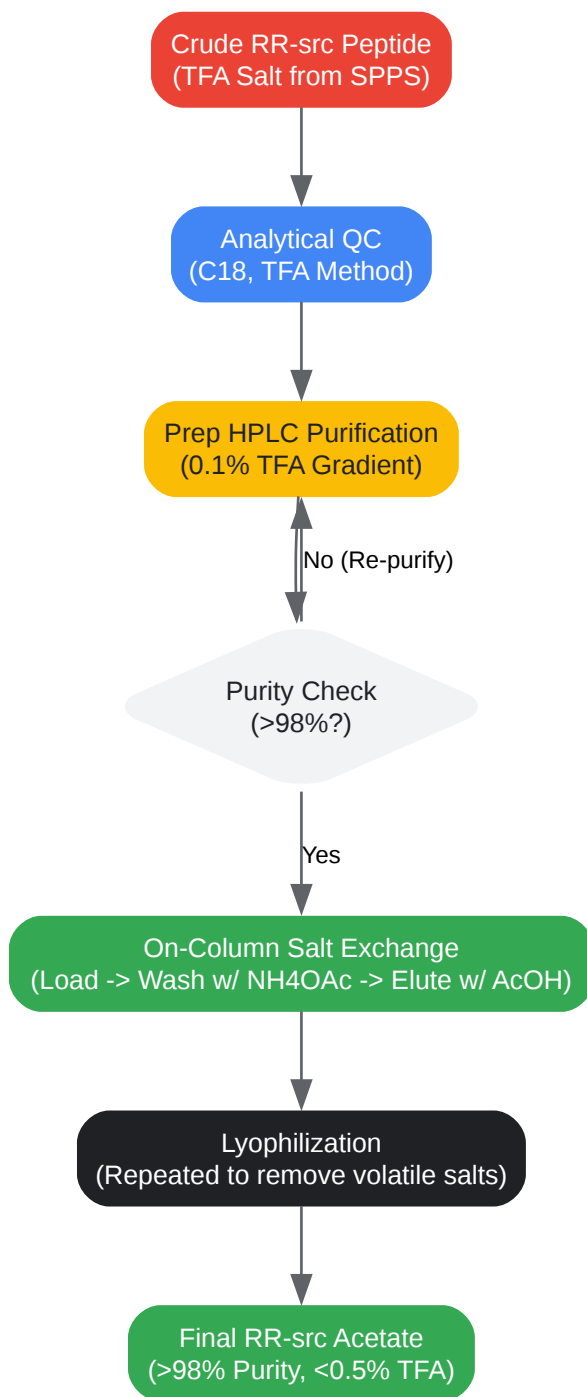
Crude RR-src Peptide
(TFA Salt from SPPS)

Analytical QC
(C18, TFA Method)

Prep HPLC Purification
(0.1% TFA Gradient)

No (Re-purify)

Purity Check
(>98%?)

Yes

On-Column Salt Exchange
(Load -> Wash w/ NH4OAc -> Elute w/ AcOH)

Lyophilization
(Repeated to remove volatile salts)

Final RR-src Acetate
(>98% Purity, <0.5% TFA)